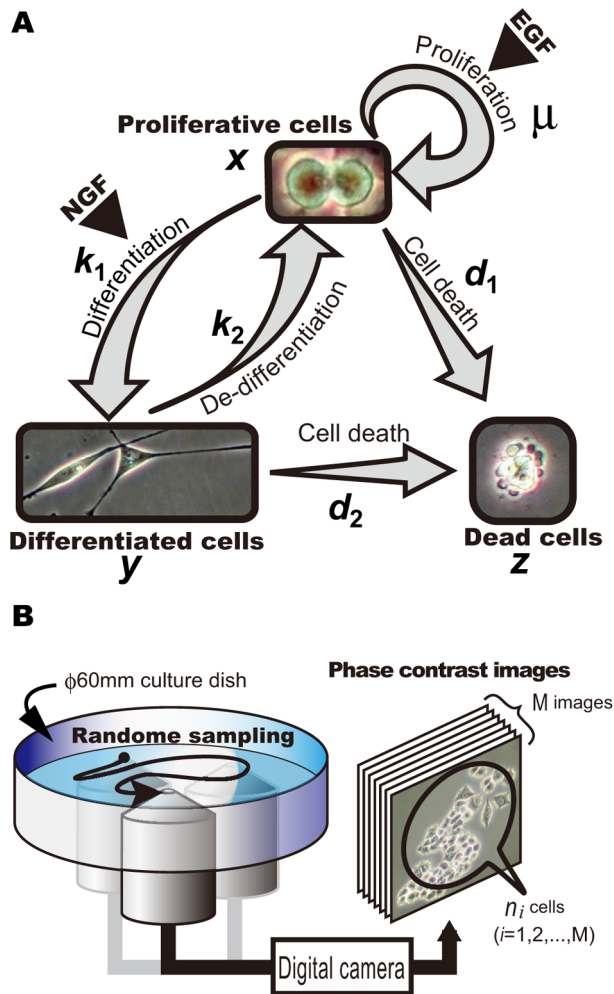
A

EGF

Proliferation

$\mu$

Proliferative cells

$x$

NGF

$k_1$

Differentiation

$k_2$

De-differentiation

Cell death

$d_1$

Cell death

$d_2$

Differentiated cells

$y$

Dead cells

$z$

B

$\phi$60mm culture dish

Randome sampling

Phase contrast images

M images

$n_i$ cells

($i$=1,2,...,M)

Digital camera